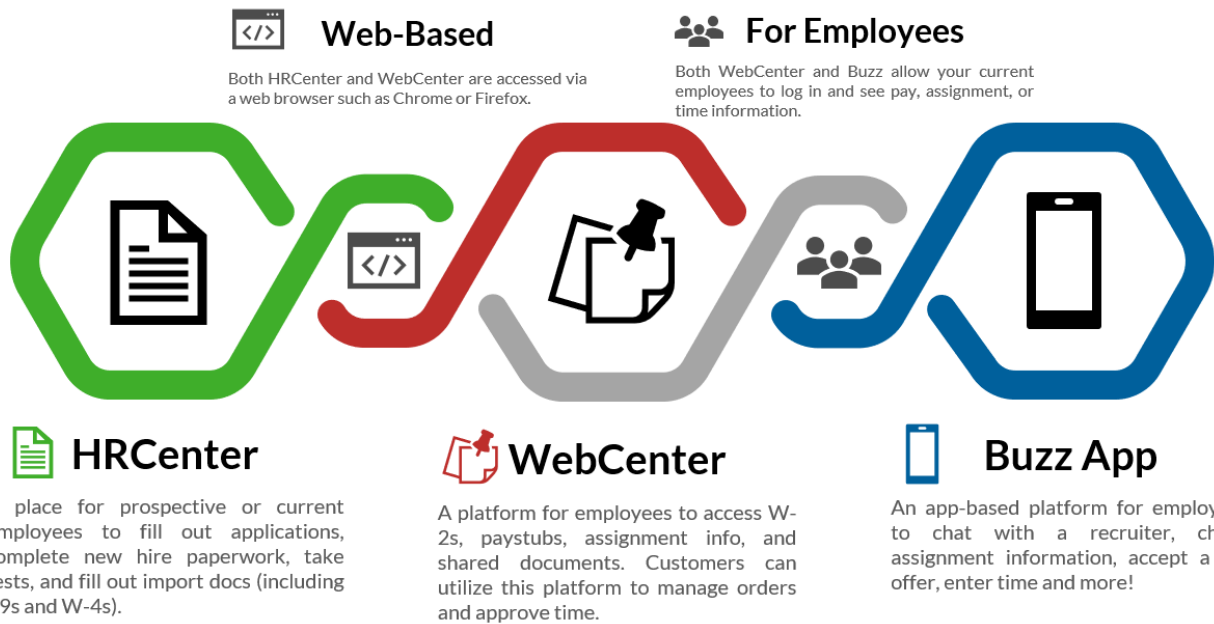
Web-Based

Both HRCenter and WebCenter are accessed via a web browser such as Chrome or Firefox.

For Employees

Both WebCenter and Buzz allow your current employees to log in and see pay, assignment, or time information.

HRCenter

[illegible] place for prospective or current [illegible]mployees to fill out applications, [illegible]omplete new hire paperwork, take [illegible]ests, and fill out import docs (including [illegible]9s and W-4s).

WebCenter

A platform for employees to access W-2s, paystubs, assignment info, and shared documents. Customers can utilize this platform to manage orders and approve time.

Buzz App

An app-based platform for employ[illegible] to chat with a recruiter, ch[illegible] assignment information, accept a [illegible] offer, enter time and more!